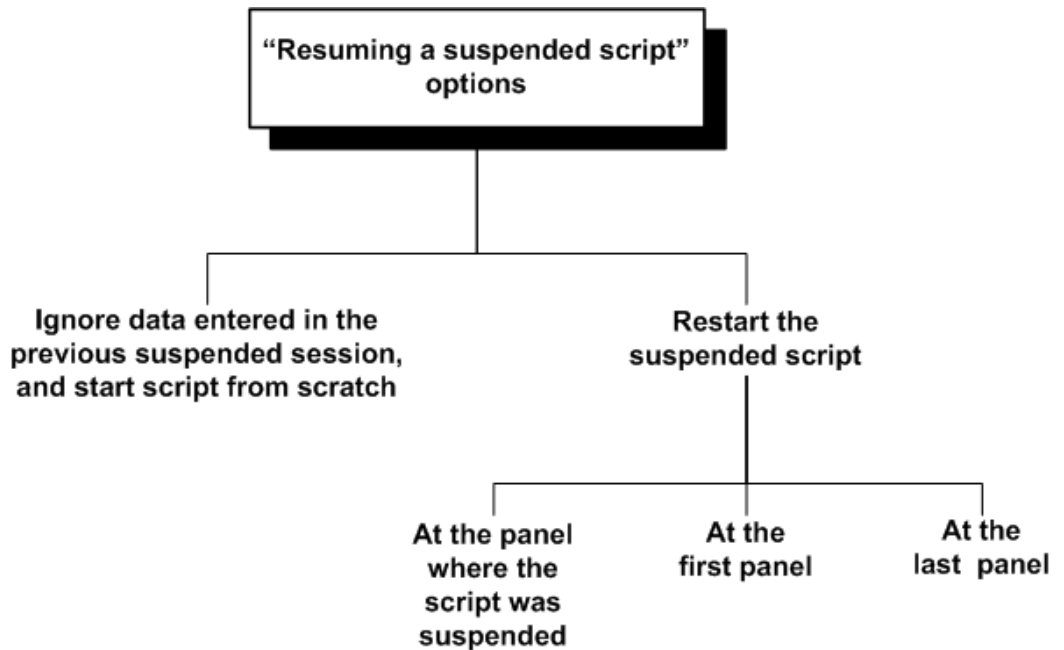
“Resuming a suspended script” options

Ignore data entered in the previous suspended session, and start script from scratch

Restart the suspended script

At the panel where the script was suspended

At the first panel

At the last panel